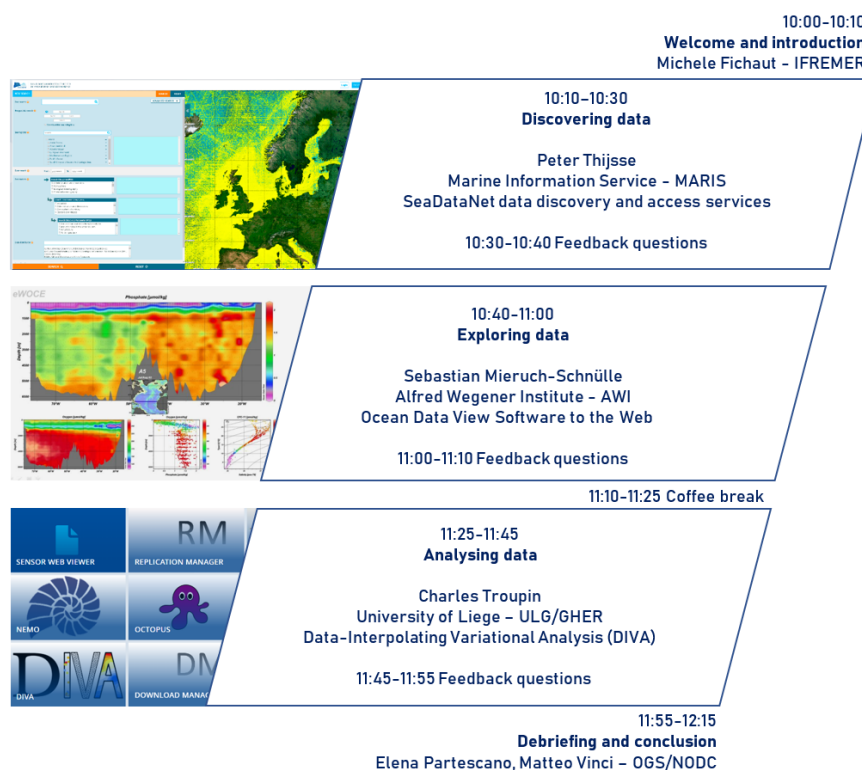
10:00-10:10
Welcome and introduction
Michele Fichaut - IFREMER

10:10-10:30
Discovering data

Peter Thijsse
Marine Information Service - MARIS
SeaDataNet data discovery and access services

10:30-10:40 Feedback questions

eWOCE
Phosphate [µmol/kg]

10:40-11:00
Exploring data

Sebastian Mieruch-Schnülle
Alfred Wegener Institute - AWI
Ocean Data View Software to the Web

11:00-11:10 Feedback questions

11:10-11:25 Coffee break

SENSOR WEB VIEWER
RM
REPLICATION MANAGER
NEMO
OCTOPUS
DIVA
DM
DOWNLOAD MANAG

11:25-11:45
Analysing data

Charles Troupin
University of Liege – ULG/GHER
Data-Interpolating Variational Analysis (DIVA)

11:45-11:55 Feedback questions

11:55-12:15
Debriefing and conclusion
Elena Partescano, Matteo Vinci – OGS/NODC